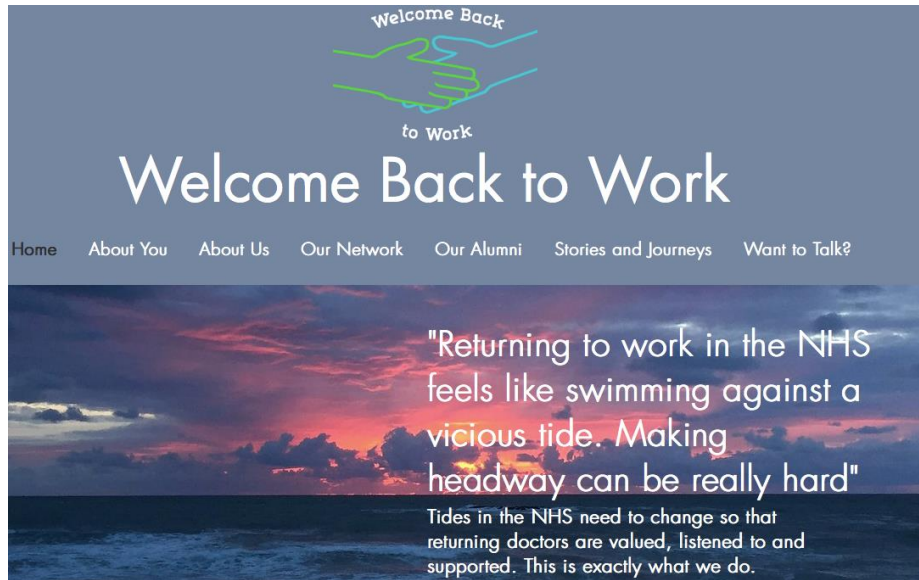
Welcome Back

to Work

Welcome Back to Work

Home About You About Us Our Network Our Alumni Stories and Journeys Want to Talk?

"Returning to work in the NHS feels like swimming against a vicious tide. Making headway can be really hard"

Tides in the NHS need to change so that returning doctors are valued, listened to and supported. This is exactly what we do.